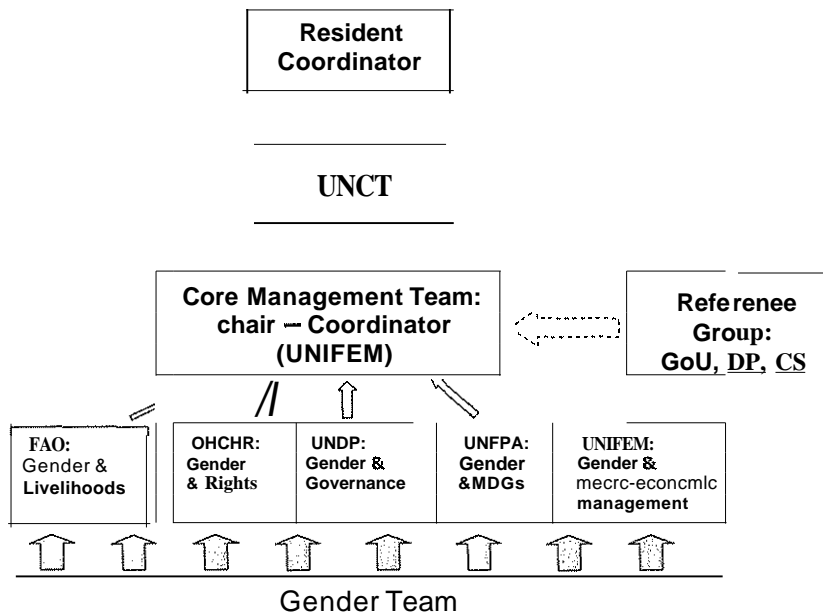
Resident Coordinator

UNCT

Core Management Team: chair – Coordinator (UNIFEM)

Referenee Group: GoU, DP, CS

FAO: Gender & Livelihoods

OHCHR: Gender & Rights

UNDP: Gender & Governance

UNFPA: Gender &MDGs

UNIFEM: Gender & mecrc-econcmlc management

Gender Team